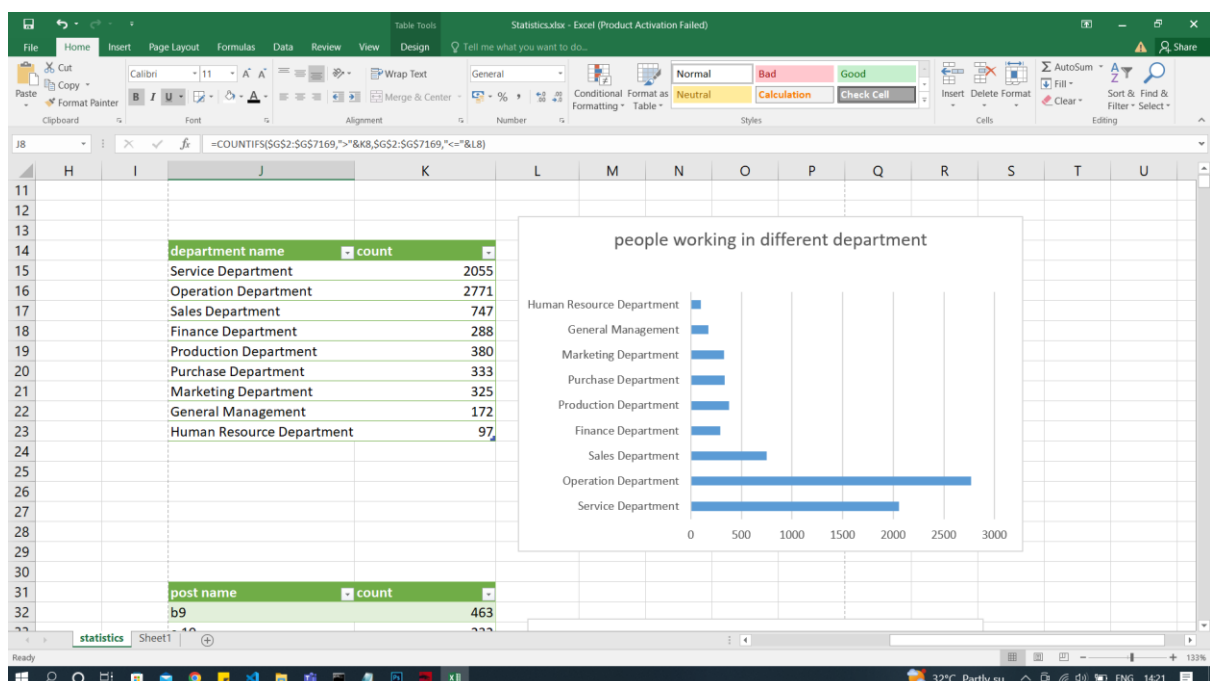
Table Tools Statistics.xlsx - Excel (Product Activation Failed)

File Home Insert Page Layout Formulas Data Review View Design Tell me what you want to do... Share

Cut Copy Format Painter Paste Clipboard Calibri 11 Font Wrap Text Merge & Center Alignment General Number Conditional Formatting Format as Table Normal Bad Good Neutral Calculation Check Cell Styles Insert Delete Format Cells AutoSum Fill Clear Sort & Filter Find & Select Editing

J8 =COUNTIFS($G$2:$G$7169,">"&K8,$G$2:$G$7169,"<="&L8)

| department name | count |
|---|---|
| Service Department | 2055 |
| Operation Department | 2771 |
| Sales Department | 747 |
| Finance Department | 288 |
| Production Department | 380 |
| Purchase Department | 333 |
| Marketing Department | 325 |
| General Management | 172 |
| Human Resource Department | 97 |

people working in different department

Human Resource Department
General Management
Marketing Department
Purchase Department
Production Department
Finance Department
Sales Department
Operation Department
Service Department

0 500 1000 1500 2000 2500 3000

| post name | count |
|---|---|
| b9 | 463 |

statistics Sheet1

Ready

133%

32°C Partly su ENG 14:21